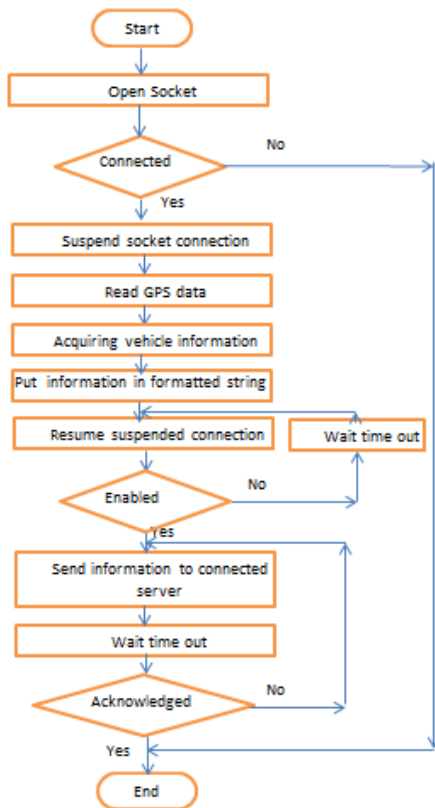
Start

Open Socket

Connected

No

Yes

Suspend socket connection

Read GPS data

Acquiring vehicle information

Put information in formatted string

Resume suspended connection

Wait time out

Enabled

No

Yes

Send information to connected server

Wait time out

Acknowledged

No

Yes

End